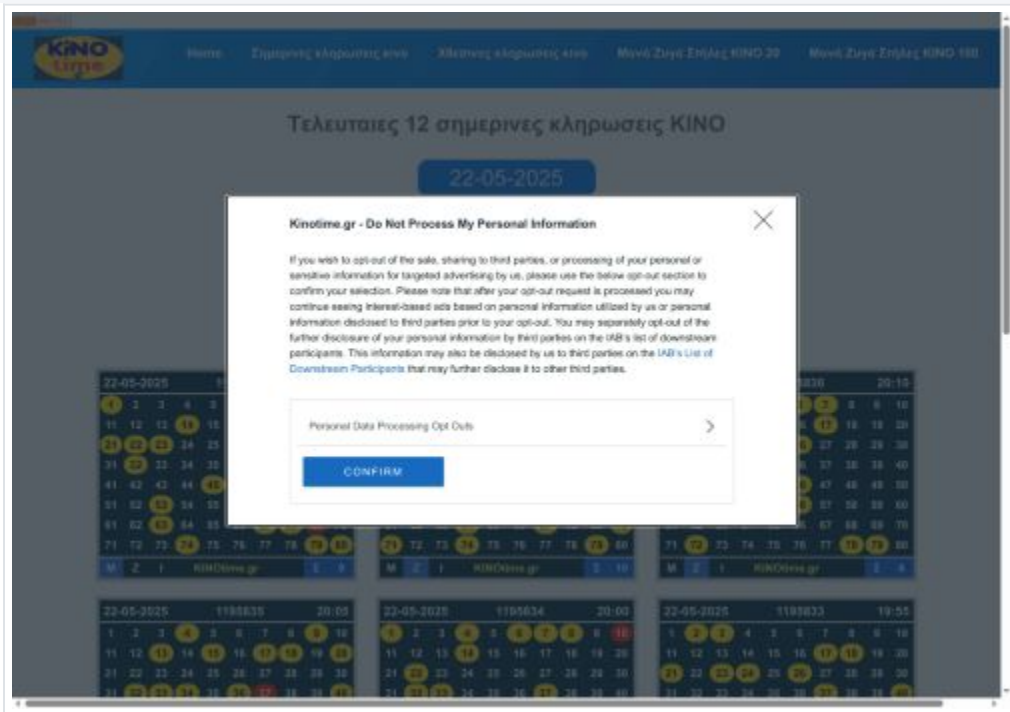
KINO time

Home Σημερινες κληρωσεις κινο Χθεσινες κληρωσεις κινο Μονά Ζυγά Στήλες KINO 20 Μονά Ζυγά Στήλες KINO 100

Τελευταιες 12 σημερινες κληρωσεις KINO

22-05-2025

Kinotime.gr - Do Not Process My Personal Information

If you wish to opt-out of the sale, sharing to third parties, or processing of your personal or sensitive information for targeted advertising by us, please use the below opt-out section to confirm your selection. Please note that after your opt-out request is processed you may continue seeing interest-based ads based on personal information utilized by us or personal information disclosed to third parties prior to your opt-out. You may separately opt-out of the further disclosure of your personal information by third parties on the IAB's list of downstream participants. This information may also be disclosed by us to third parties on the IAB's List of Downstream Participants that may further disclose it to other third parties.

Personal Data Processing Opt Outs

CONFIRM

22-05-2025 1195635 20:05

22-05-2025 1195634 20:00

22-05-2025 1195633 19:55

KINOtime.gr

KINOtime.gr

KINOtime.gr

20:10